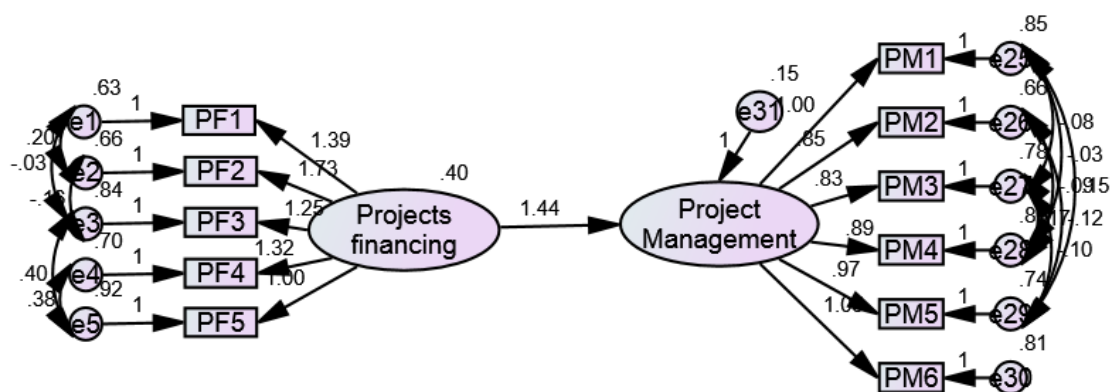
.63
1
e1
PF1
.20
.66
1
-.03
e2
PF2
-.16
.84
1
e3
PF3
.70
1
.40
e4
PF4
.92
.38
1
e5
PF5
1.39
1.73
1.25
1.32
1.00
.40
Projects financing
1.44
.15
e31
1.00
1
Project Management
.85
.83
.89
.97
1.00
PM1
PM2
PM3
PM4
PM5
PM6
.85
1
e25
.66
1
e26
.78
1
e27
.8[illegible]
1
e28
.74
1
e29
.81
1
e30
-.08
-.03
-.09
.15
.17
.12
.10